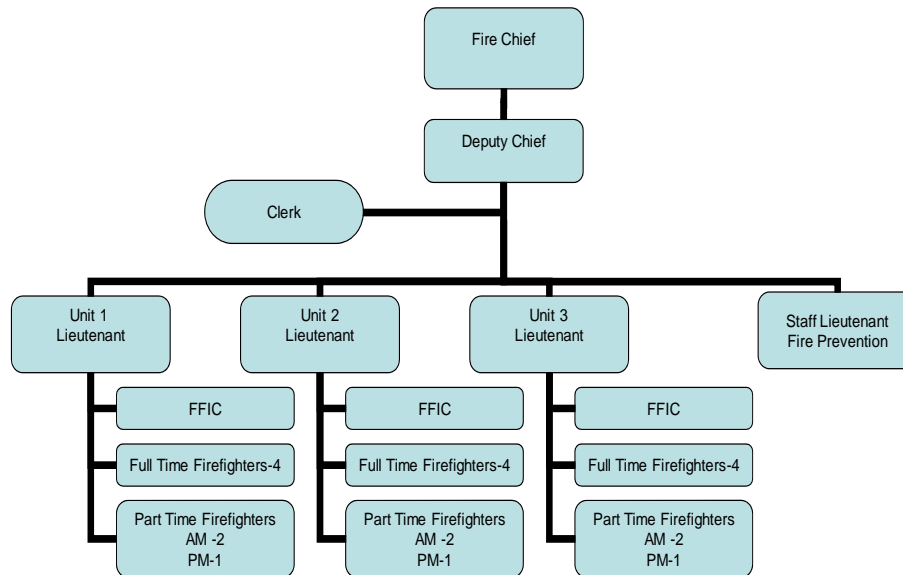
Fire Chief

Deputy Chief

Clerk

Unit 1
Lieutenant

FFIC

Full Time Firefighters-4

Part Time Firefighters
AM -2
PM-1

Unit 2
Lieutenant

FFIC

Full Time Firefighters-4

Part Time Firefighters
AM -2
PM-1

Unit 3
Lieutenant

FFIC

Full Time Firefighters-4

Part Time Firefighters
AM -2
PM-1

Staff Lieutenant
Fire Prevention